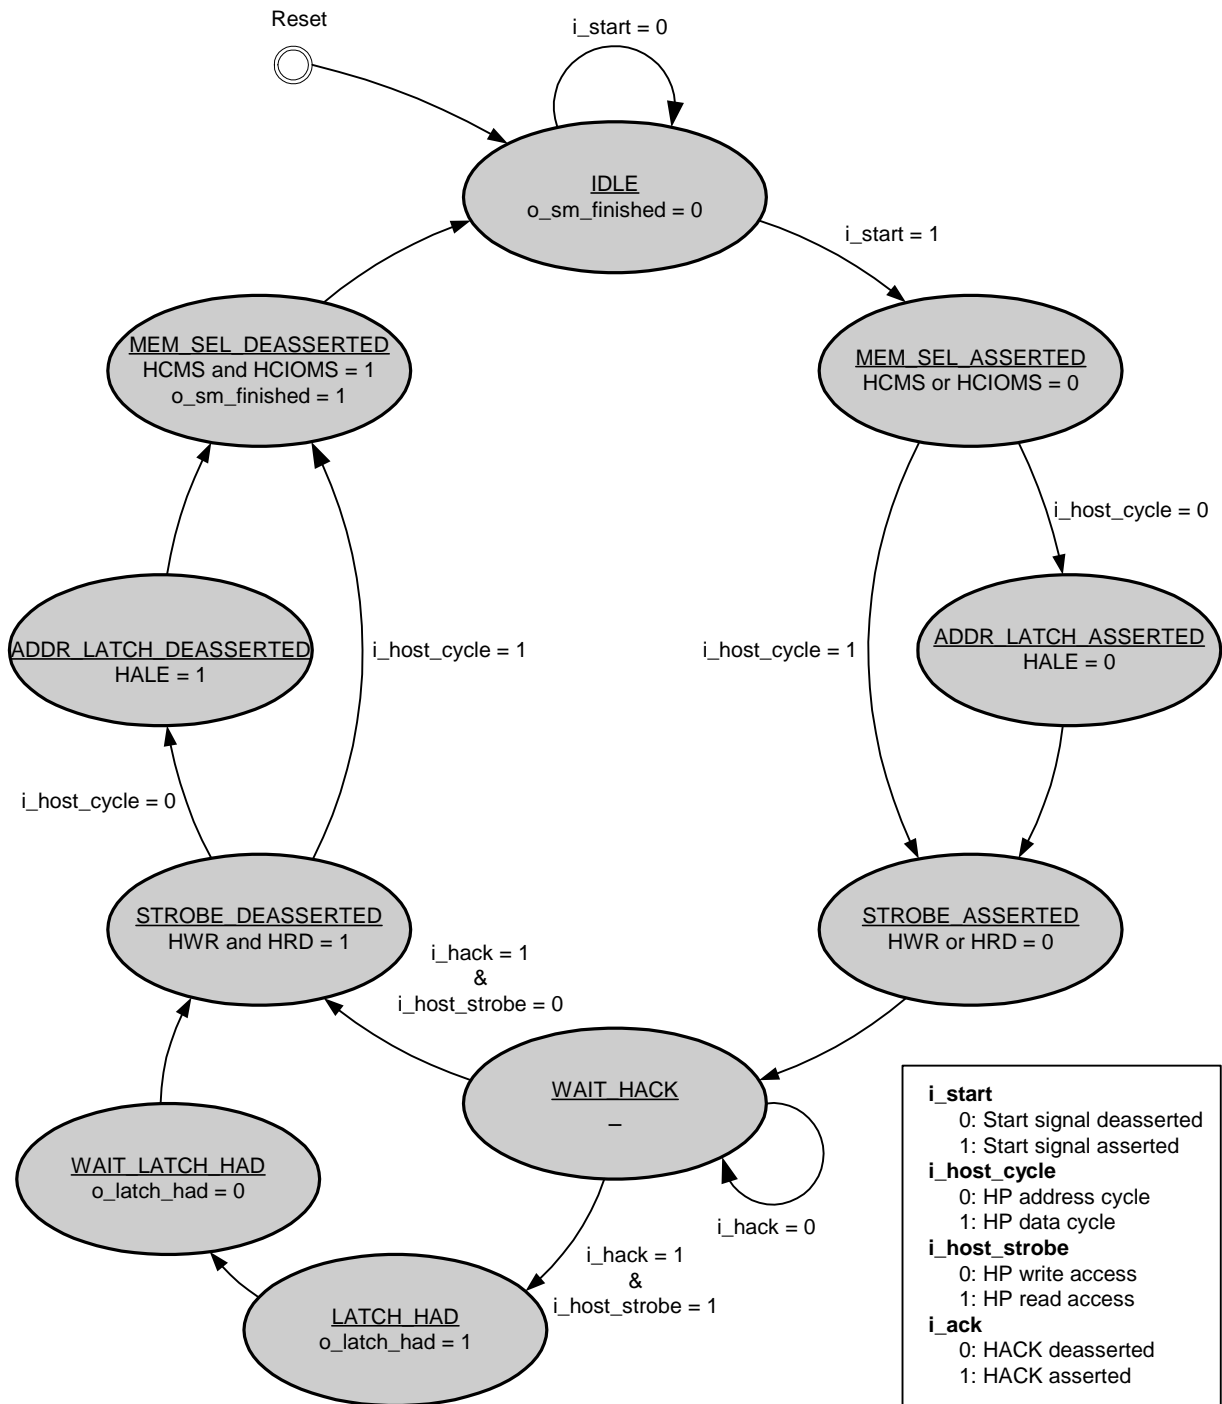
Reset

i_start = 0

IDLE
o_sm_finished = 0

i_start = 1

MEM_SEL_DEASSERTED
HCMS and HCIOMS = 1
o_sm_finished = 1

MEM_SEL_ASSERTED
HCMS or HCIOMS = 0

i_host_cycle = 0

ADDR_LATCH_DEASSERTED
HALE = 1

i_host_cycle = 1

i_host_cycle = 1

ADDR_LATCH_ASSERTED
HALE = 0

i_host_cycle = 0

STROBE_DEASSERTED
HWR and HRD = 1

STROBE_ASSERTED
HWR or HRD = 0

i_hack = 1
&
i_host_strobe = 0

WAIT_HACK
–

i_hack = 0

WAIT_LATCH_HAD
o_latch_had = 0

i_hack = 1
&
i_host_strobe = 1

LATCH_HAD
o_latch_had = 1

**i_start**
0: Start signal deasserted
1: Start signal asserted
**i_host_cycle**
0: HP address cycle
1: HP data cycle
**i_host_strobe**
0: HP write access
1: HP read access
**i_ack**
0: HACK deasserted
1: HACK asserted